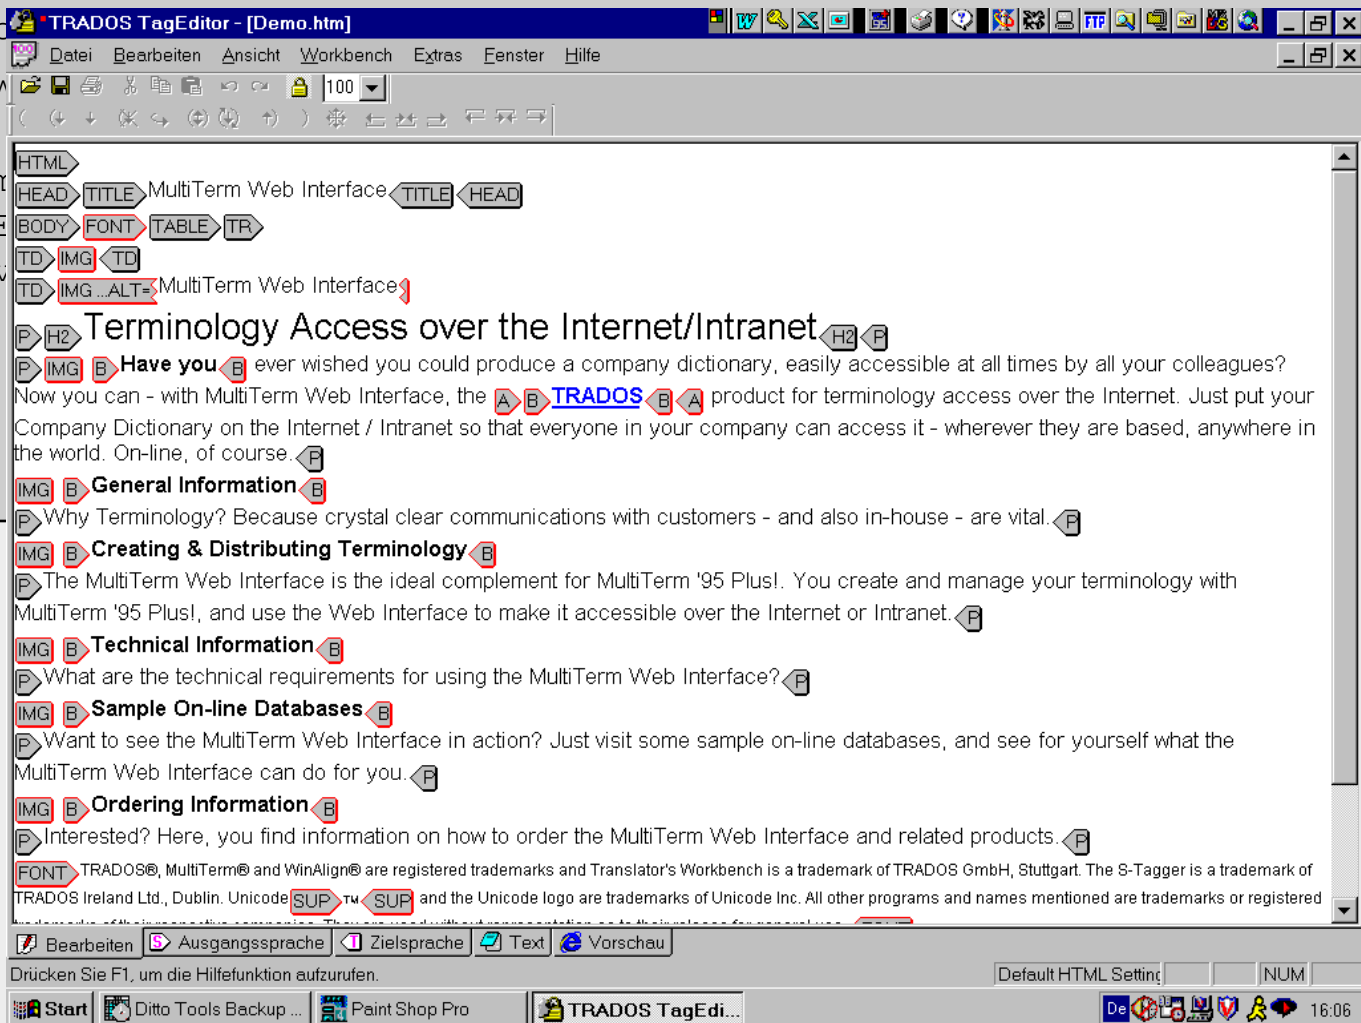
TRADOS TagEditor - [Demo.htm]

Datei Bearbeiten Ansicht Workbench Extras Fenster Hilfe

100

HTML
HEAD TITLE MultiTerm Web Interface TITLE HEAD
BODY FONT TABLE TR
TD IMG TD
TD IMG ...ALT= MultiTerm Web Interface
P H2 Terminology Access over the Internet/Intranet H2 P
P IMG B **Have you** B ever wished you could produce a company dictionary, easily accessible at all times by all your colleagues? Now you can - with MultiTerm Web Interface, the A B TRADOS B A product for terminology access over the Internet. Just put your Company Dictionary on the Internet / Intranet so that everyone in your company can access it - wherever they are based, anywhere in the world. On-line, of course. P
IMG B **General Information** B
P Why Terminology? Because crystal clear communications with customers - and also in-house - are vital. P
IMG B **Creating & Distributing Terminology** B
P The MultiTerm Web Interface is the ideal complement for MultiTerm '95 Plus!. You create and manage your terminology with MultiTerm '95 Plus!, and use the Web Interface to make it accessible over the Internet or Intranet. P
IMG B **Technical Information** B
P What are the technical requirements for using the MultiTerm Web Interface? P
IMG B **Sample On-line Databases** B
P Want to see the MultiTerm Web Interface in action? Just visit some sample on-line databases, and see for yourself what the MultiTerm Web Interface can do for you. P
IMG B **Ordering Information** B
P Interested? Here, you find information on how to order the MultiTerm Web Interface and related products. P
FONT TRADOS®, MultiTerm® and WinAlign® are registered trademarks and Translator's Workbench is a trademark of TRADOS GmbH, Stuttgart. The S-Tagger is a trademark of TRADOS Ireland Ltd., Dublin. Unicode SUP TM SUP and the Unicode logo are trademarks of Unicode Inc. All other programs and names mentioned are trademarks or registered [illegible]

Bearbeiten Ausgangssprache Zielsprache Text Vorschau

Drücken Sie F1, um die Hilfefunktion aufzurufen. Default HTML Setting NUM

Start Ditto Tools Backup ... Paint Shop Pro TRADOS TagEdi... De 16:06